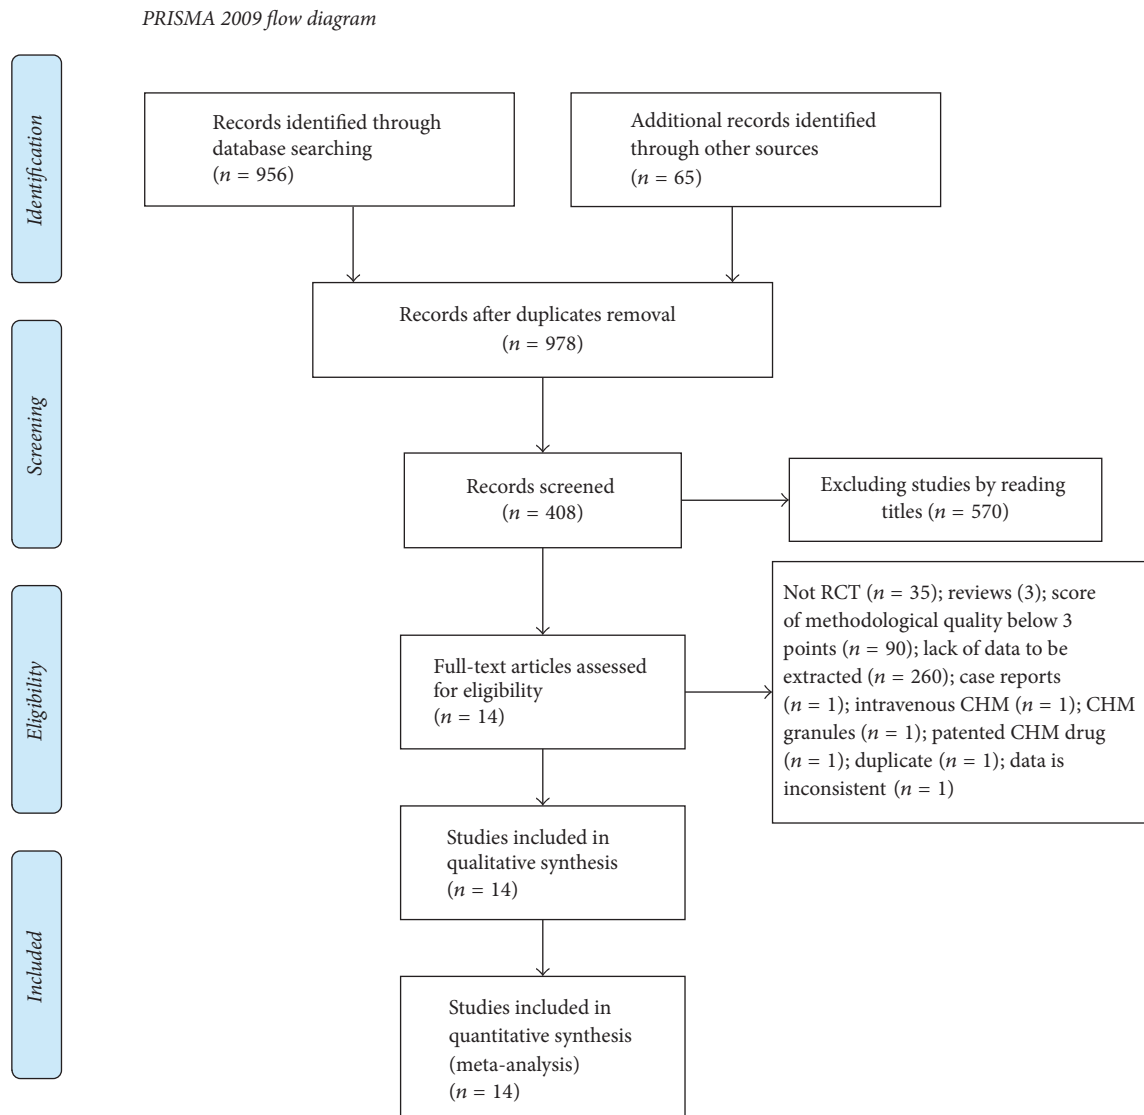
PRISMA 2009 flow diagram

Identification

Records identified through database searching ($n = 956$)

Additional records identified through other sources ($n = 65$)

Screening

Records after duplicates removal ($n = 978$)

Records screened ($n = 408$)

Excluding studies by reading titles ($n = 570$)

Eligibility

Full-text articles assessed for eligibility ($n = 14$)

Not RCT ($n = 35$); reviews (3); score of methodological quality below 3 points ($n = 90$); lack of data to be extracted ($n = 260$); case reports ($n = 1$); intravenous CHM ($n = 1$); CHM granules ($n = 1$); patented CHM drug ($n = 1$); duplicate ($n = 1$); data is inconsistent ($n = 1$)

Included

Studies included in qualitative synthesis ($n = 14$)

Studies included in quantitative synthesis (meta-analysis) ($n = 14$)